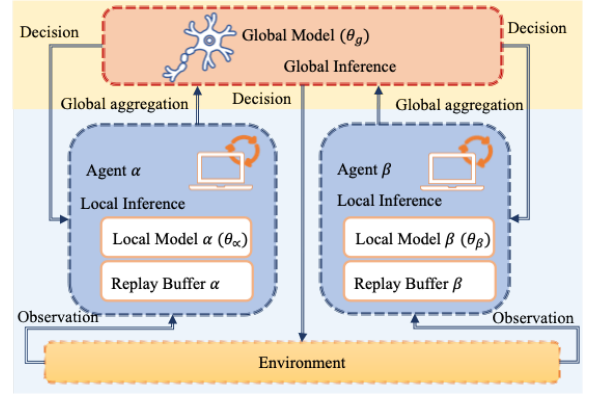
Decision

Global Model ($\theta_g$)

Global Inference

Decision

Global aggregation

Decision

Global aggregation

Agent $\alpha$

Local Inference

Local Model $\alpha$ ($\theta_\propto$)

Replay Buffer $\alpha$

Agent $\beta$

Local Inference

Local Model $\beta$ ($\theta_\beta$)

Replay Buffer $\beta$

Observation

Observation

Environment